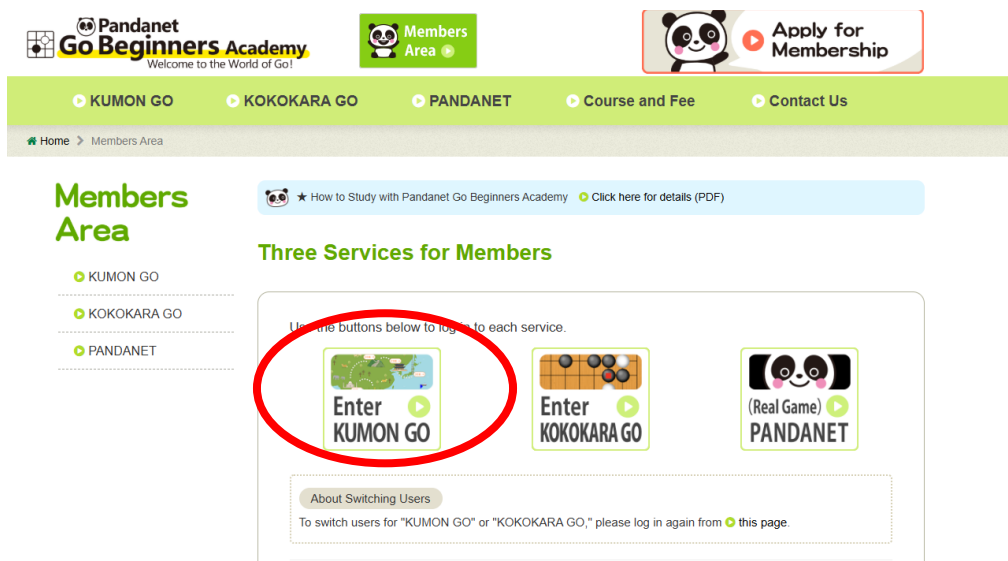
Pandanet Go Beginners Academy
Welcome to the World of Go!

Members Area

Apply for Membership

KUMON GO KOKOKARA GO PANDANET Course and Fee Contact Us

Home > Members Area

Members Area

KUMON GO
KOKOKARA GO
PANDANET

★ How to Study with Pandanet Go Beginners Academy Click here for details (PDF)

Three Services for Members

Us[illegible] the buttons below to log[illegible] to each service.

Enter KUMON GO

Enter KOKOKARA GO

(Real Game) PANDANET

About Switching Users

To switch users for "KUMON GO" or "KOKOKARA GO," please log in again from this page.